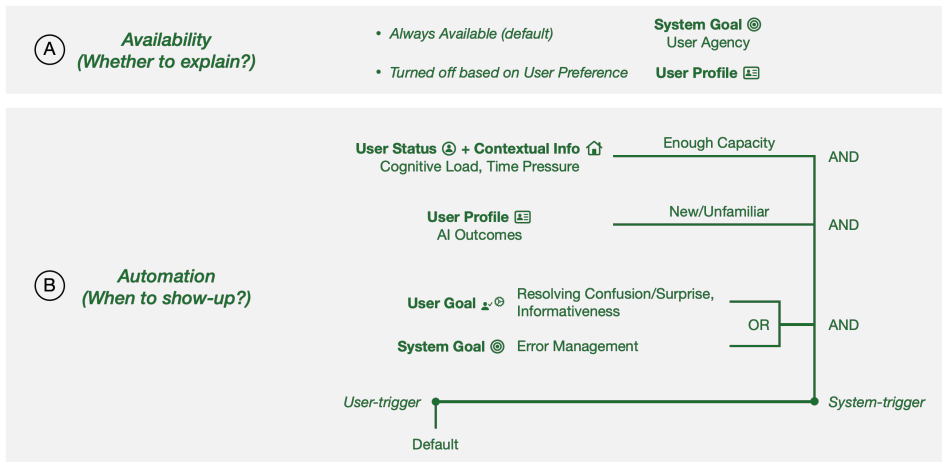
A
Availability
(Whether to explain?)

• Always Available (default)

• Turned off based on User Preference

System Goal
User Agency

User Profile

B
Automation
(When to show-up?)

User Status + Contextual Info
Cognitive Load, Time Pressure

Enough Capacity

AND

User Profile
AI Outcomes

New/Unfamiliar

AND

User Goal
Resolving Confusion/Surprise, Informativeness

System Goal
Error Management

OR

AND

User-trigger

System-trigger

Default